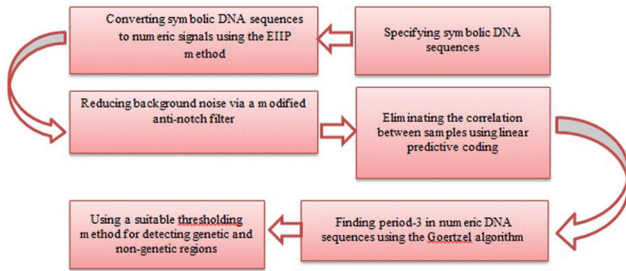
Specifying symbolic DNA sequences

Converting symbolic DNA sequences to numeric signals using the EIIP method

Reducing background noise via a modified anti-notch filter

Eliminating the correlation between samples using linear predictive coding

Finding period-3 in numeric DNA sequences using the Goertzel algorithm

Using a suitable thresholding method for detecting genetic and non-genetic regions